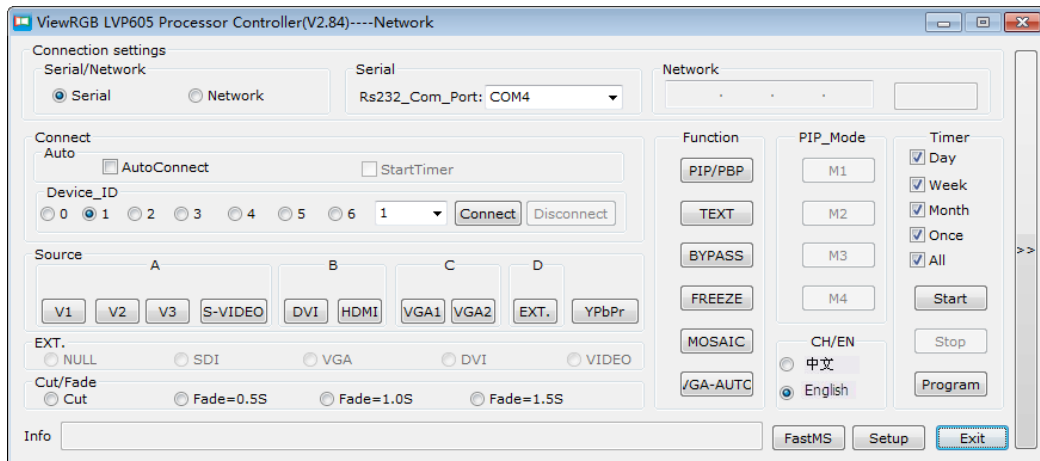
ViewRGB LVP605 Processor Controller(V2.84)----Network

Connection settings

Serial/Network
Serial
Network

Serial
Rs232_Com_Port: COM4

Network
. . .

Connect
Auto
AutoConnect
StartTimer

Device_ID
0 1 2 3 4 5 6
1
Connect
Disconnect

Source
A
V1 V2 V3 S-VIDEO
B
DVI HDMI
C
VGA1 VGA2
D
EXT.
YPbPr

EXT.
NULL SDI VGA DVI VIDEO

Cut/Fade
Cut Fade=0.5S Fade=1.0S Fade=1.5S

Function
PIP/PBP
TEXT
BYPASS
FREEZE
MOSAIC
/GA-AUTC

PIP_Mode
M1
M2
M3
M4

CH/EN
中文
English

Timer
Day
Week
Month
Once
All
Start
Stop
Program

>>

Info
FastMS
Setup
Exit